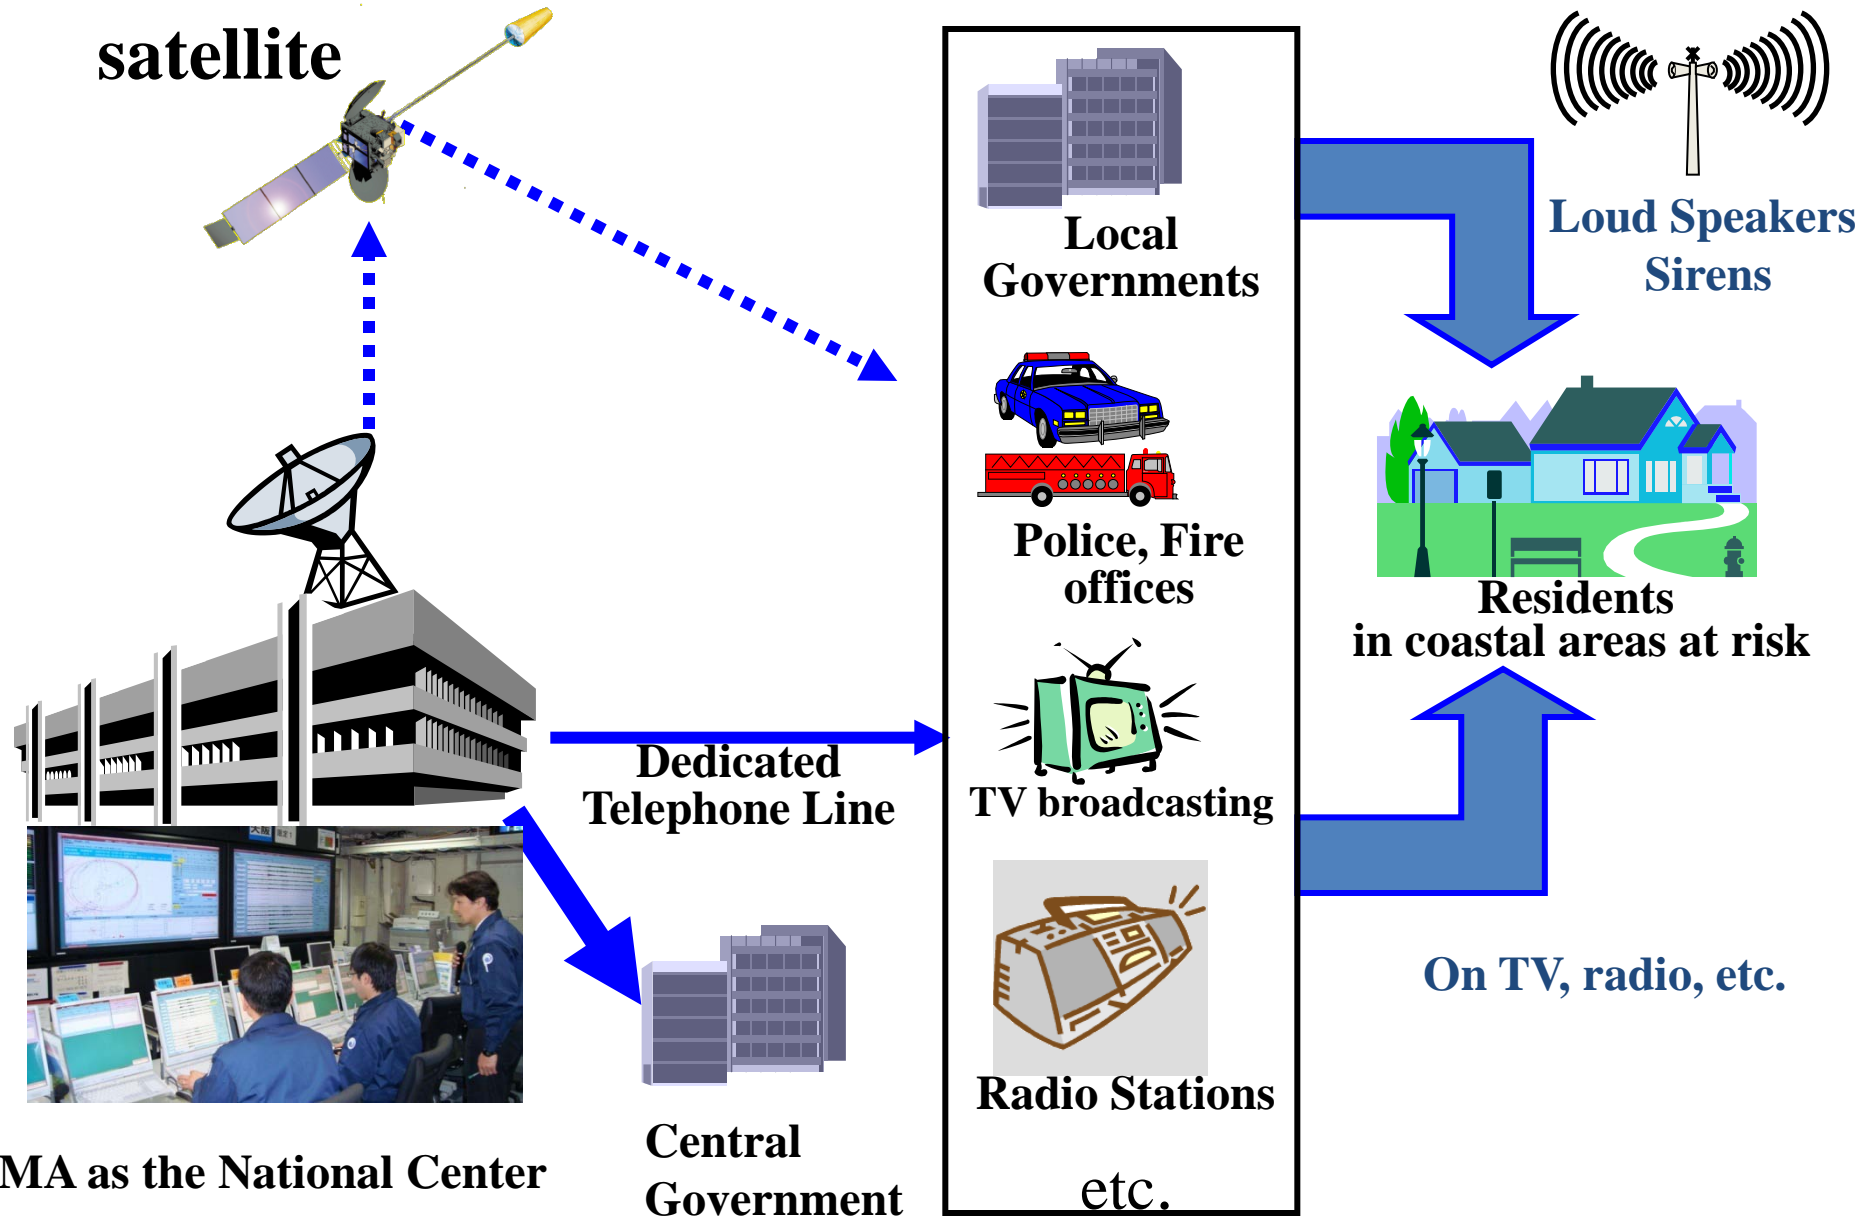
satellite

Local Governments

Police, Fire offices

TV broadcasting

Radio Stations

etc.

Loud Speakers Sirens

Residents in coastal areas at risk

On TV, radio, etc.

Dedicated Telephone Line

MA as the National Center

Central Government